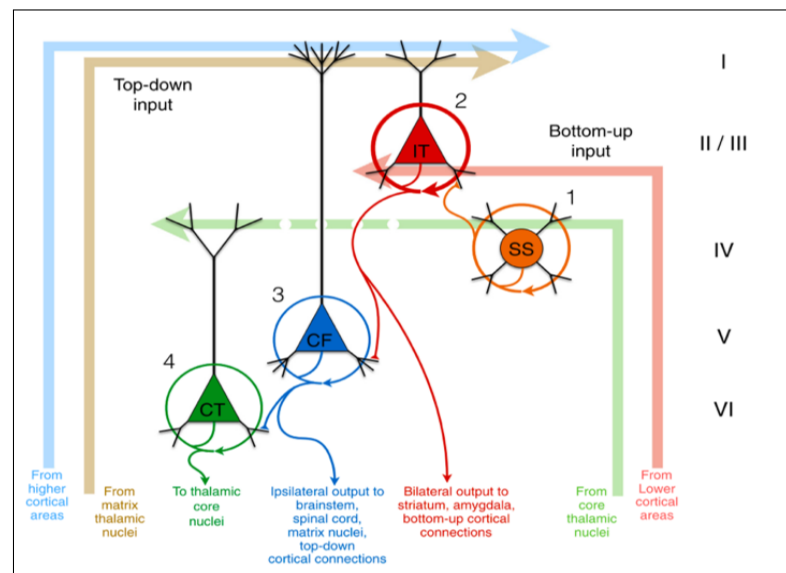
Top-down input

I

2

IT

Bottom-up input

II / III

1

SS

IV

3

CF

V

4

CT

VI

From higher cortical areas

From matrix thalamic nuclei

To thalamic core nuclei

Ipsilateral output to brainstem, spinal cord, matrix nuclei, top-down cortical connections

Bilateral output to striatum, amygdala, bottom-up cortical connections

From core thalamic nuclei

From Lower cortical areas